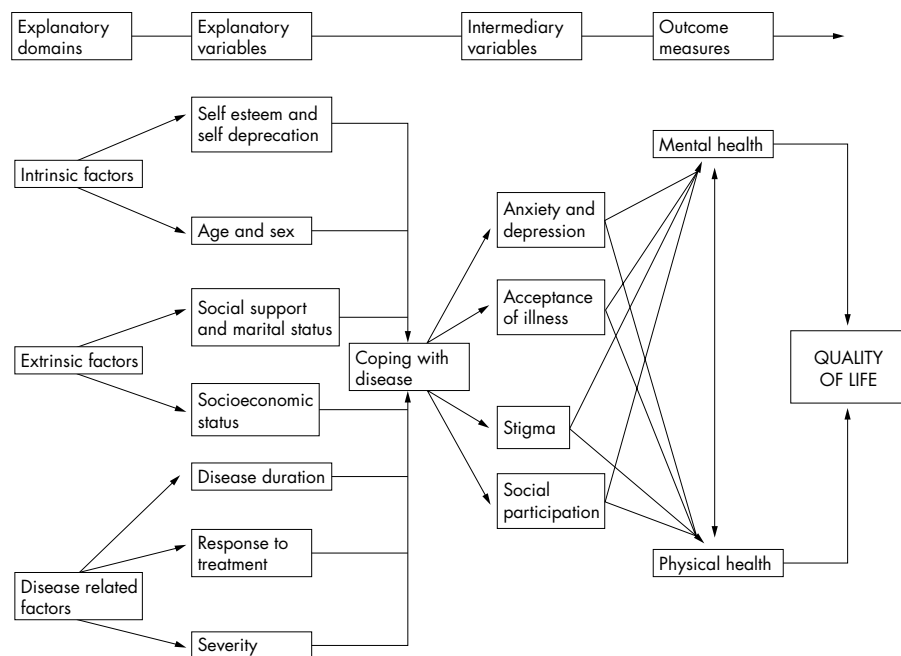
Explanatory domains

Explanatory variables

Intermediary variables

Outcome measures

Intrinsic factors

Self esteem and self deprecation

Age and sex

Extrinsic factors

Social support and marital status

Socioeconomic status

Disease related factors

Disease duration

Response to treatment

Severity

Coping with disease

Anxiety and depression

Acceptance of illness

Stigma

Social participation

Mental health

Physical health

QUALITY OF LIFE